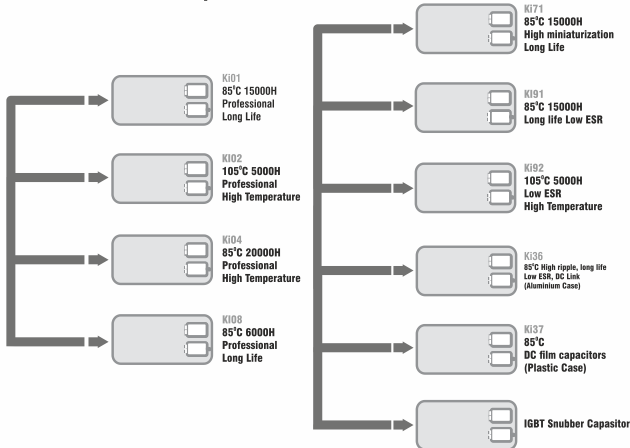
Ki01
85°C 15000H
Professional
Long Life

Ki02
105°C 5000H
Professional
High Temperature

Ki04
85°C 20000H
Professional
High Temperature

Ki08
85°C 6000H
Professional
Long Life

Ki71
85°C 15000H
High miniaturization
Long Life

Ki91
85°C 15000H
Long life Low ESR

Ki92
105°C 5000H
Low ESR
High Temperature

Ki36
85°C High ripple, long life
Low ESR, DC Link
(Aluminium Case)

Ki37
85°C
DC film capacitors
(Plastic Case)

IGBT Snubber Capasitor